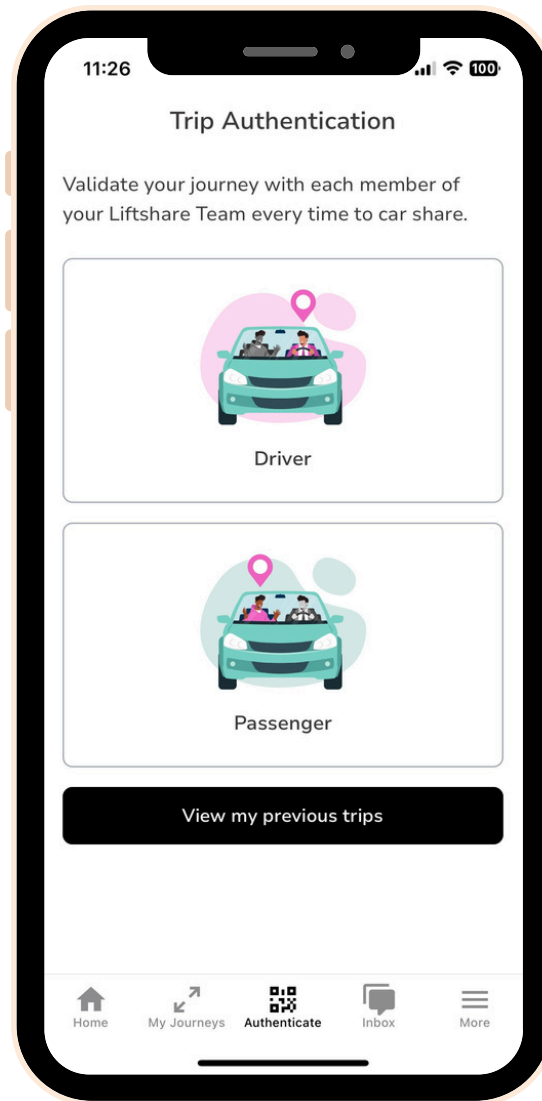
11:26

100

Trip Authentication

Validate your journey with each member of your Liftshare Team every time to car share.

Driver

Passenger

View my previous trips

Home

My Journeys

Authenticate

Inbox

More